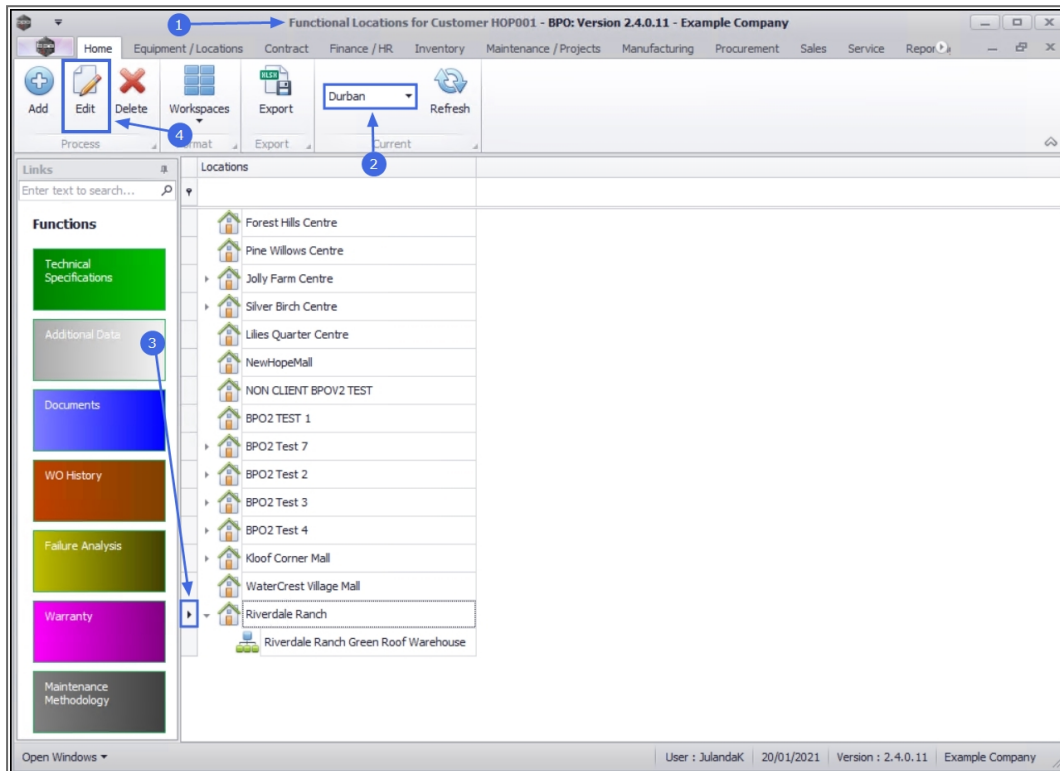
1 Functional Locations for Customer HOP001 - BPO: Version 2.4.0.11 - Example Company

Home Equipment / Locations Contract Finance / HR Inventory Maintenance / Projects Manufacturing Procurement Sales Service Repor

Add Edit Delete Workspaces Export Durban Refresh

Process 4 rmat Export 2 Current

Links

Enter text to search...

Functions

Technical Specifications

Additional Data

3

Documents

WO History

Failure Analysis

Warranty

Maintenance Methodology

Locations

Forest Hills Centre

Pine Willows Centre

Jolly Farm Centre

Silver Birch Centre

Lilies Quarter Centre

NewHopeMall

NON CLIENT BPOV2 TEST

BPO2 TEST 1

BPO2 Test 7

BPO2 Test 2

BPO2 Test 3

BPO2 Test 4

Kloof Corner Mall

WaterCrest Village Mall

Riverdale Ranch

Riverdale Ranch Green Roof Warehouse

Open Windows ▾

User : JulandaK | 20/01/2021 | Version : 2.4.0.11 | Example Company